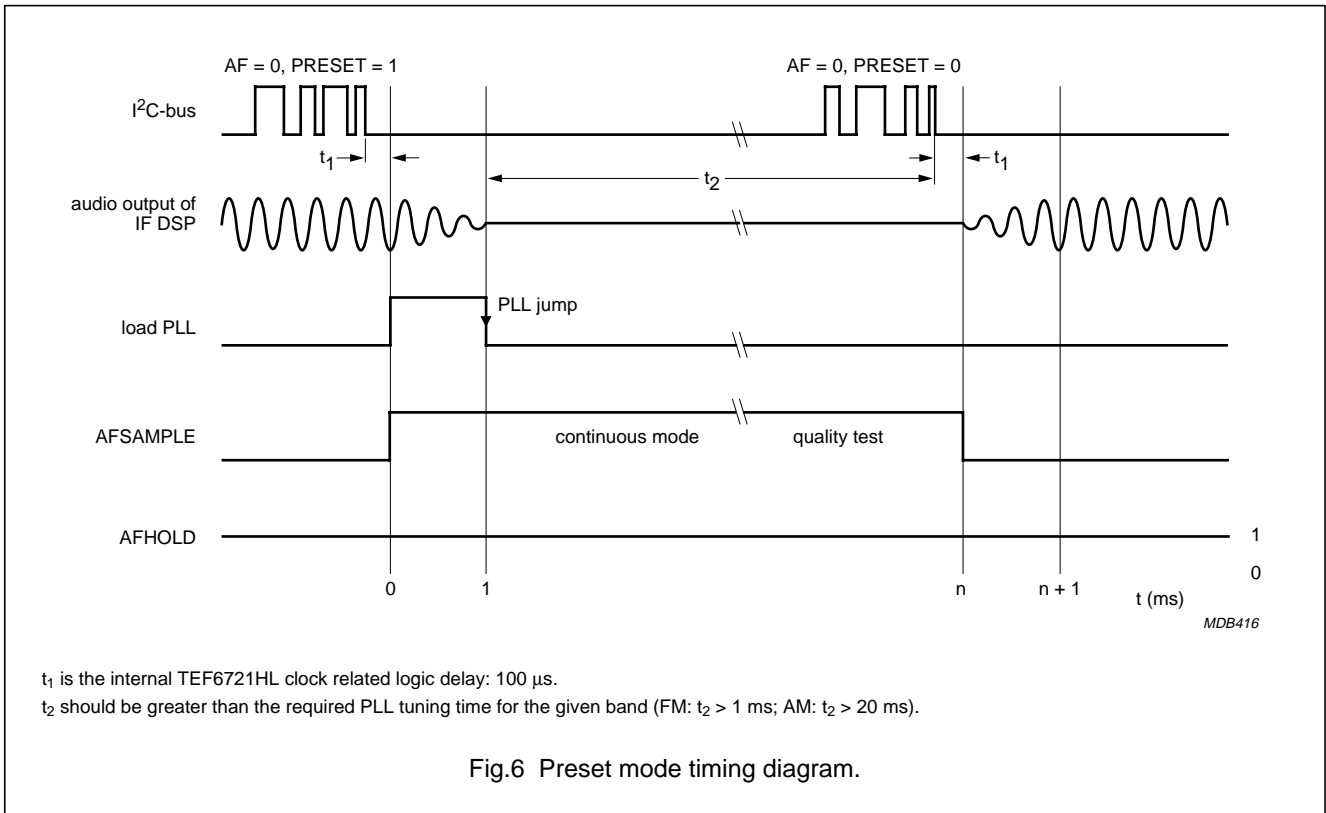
AF = 0, PRESET = 1

AF = 0, PRESET = 0

I$^2$C-bus

$t_1$

$t_2$

$t_1$

audio output of IF DSP

load PLL

PLL jump

AFSAMPLE

continuous mode

quality test

AFHOLD

1

0

0

1

n

n + 1

t (ms)

MDB416

$t_1$ is the internal TEF6721HL clock related logic delay: 100 μs.

$t_2$ should be greater than the required PLL tuning time for the given band (FM: $t_2$ > 1 ms; AM: $t_2$ > 20 ms).

Fig.6 Preset mode timing diagram.